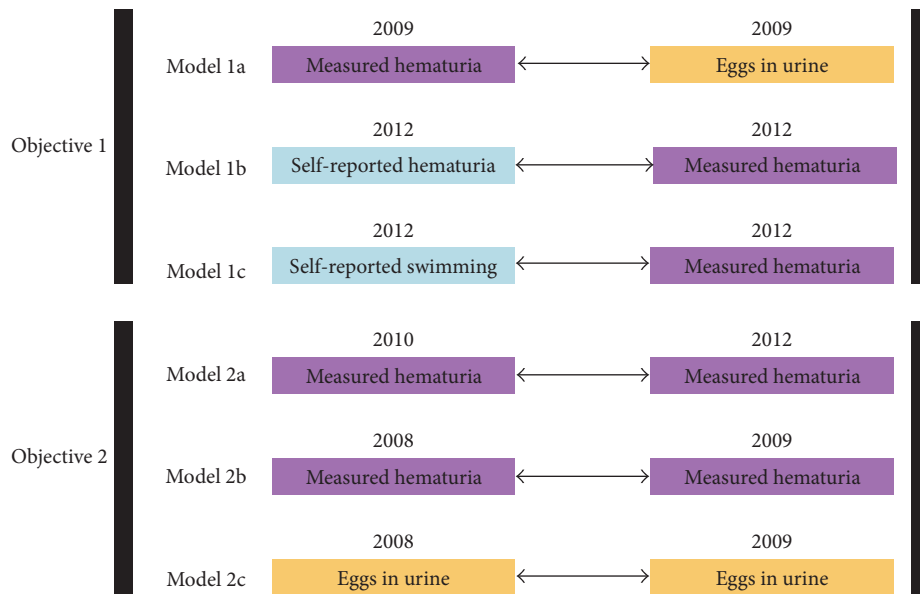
Objective 1

Model 1a
2009
Measured hematuria
2009
Eggs in urine

Model 1b
2012
Self-reported hematuria
2012
Measured hematuria

Model 1c
2012
Self-reported swimming
2012
Measured hematuria

Objective 2

Model 2a
2010
Measured hematuria
2012
Measured hematuria

Model 2b
2008
Measured hematuria
2009
Measured hematuria

Model 2c
2008
Eggs in urine
2009
Eggs in urine